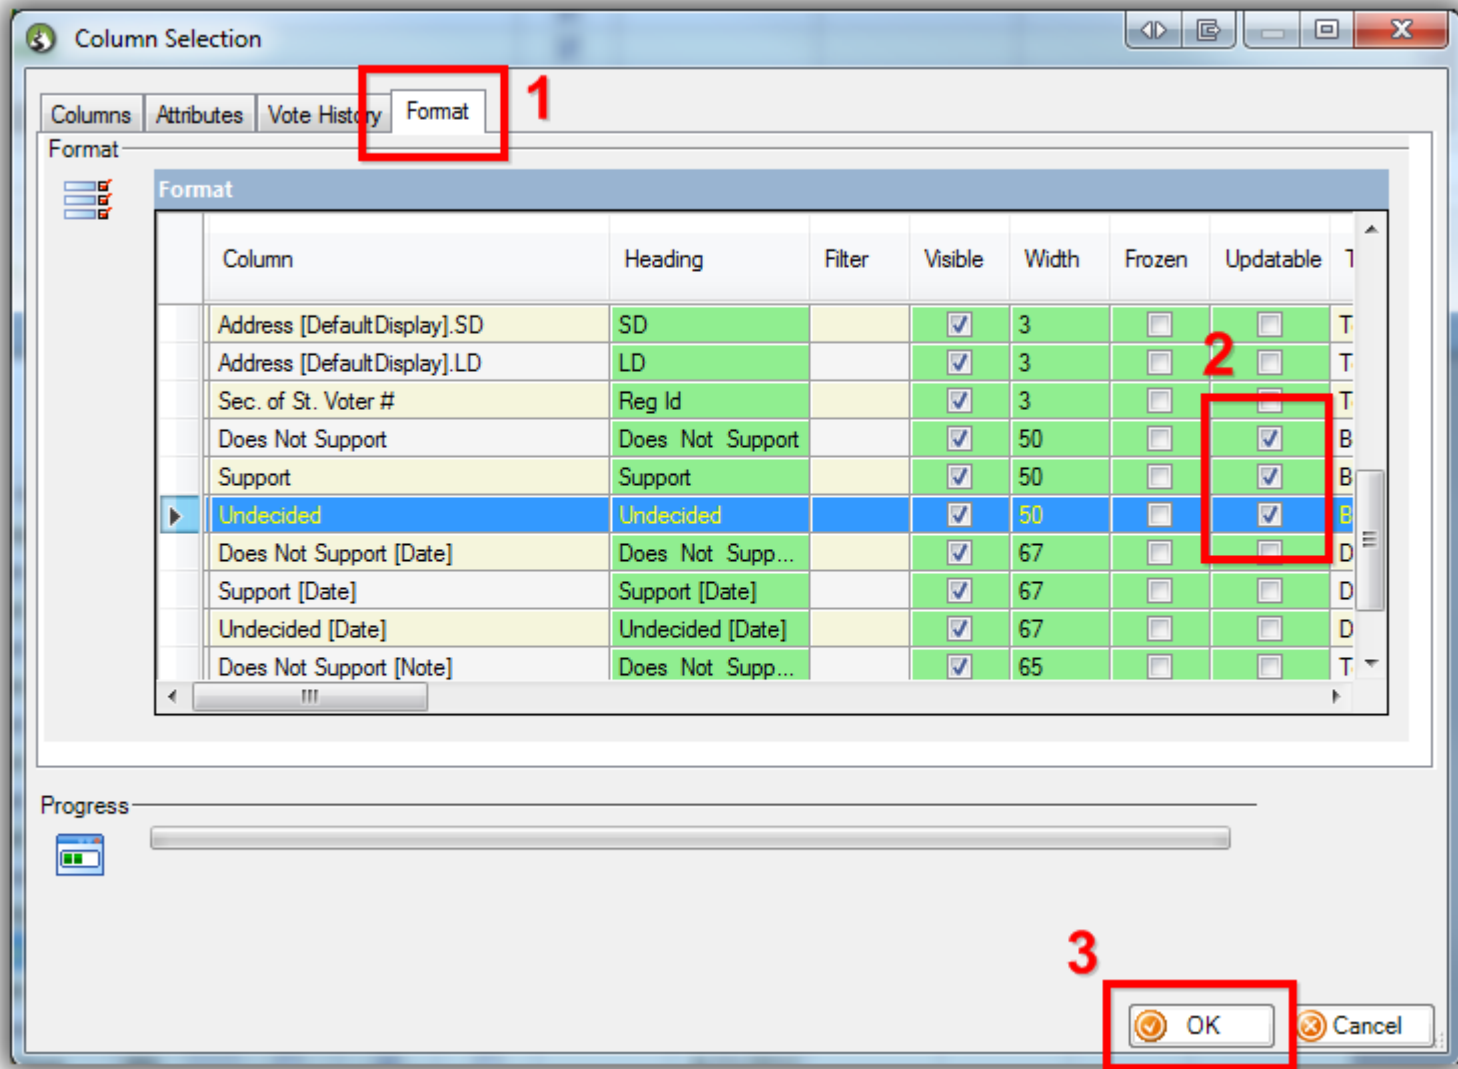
Column Selection

Columns | Attributes | Vote History | Format

1

Format

Format

| Column | Heading | Filter | Visible | Width | Frozen | Updatable | T |
|---|---|---|---|---|---|---|---|
| Address [DefaultDisplay].SD | SD | | ☑ | 3 | ☐ | ☐ | T |
| Address [DefaultDisplay].LD | LD | | ☑ | 3 | ☐ | ☐ | T |
| Sec. of St. Voter # | Reg Id | | ☑ | 3 | ☐ | ☐ | T |
| Does Not Support | Does Not Support | | ☑ | 50 | ☐ | ☑ | B |
| Support | Support | | ☑ | 50 | ☐ | ☑ | B |
| Undecided | Undecided | | ☑ | 50 | ☐ | ☑ | B |
| Does Not Support [Date] | Does Not Supp... | | ☑ | 67 | ☐ | ☐ | D |
| Support [Date] | Support [Date] | | ☑ | 67 | ☐ | ☐ | D |
| Undecided [Date] | Undecided [Date] | | ☑ | 67 | ☐ | ☐ | D |
| Does Not Support [Note] | Does Not Supp... | | ☑ | 65 | ☐ | ☐ | T |

2

Progress

3

OK

Cancel